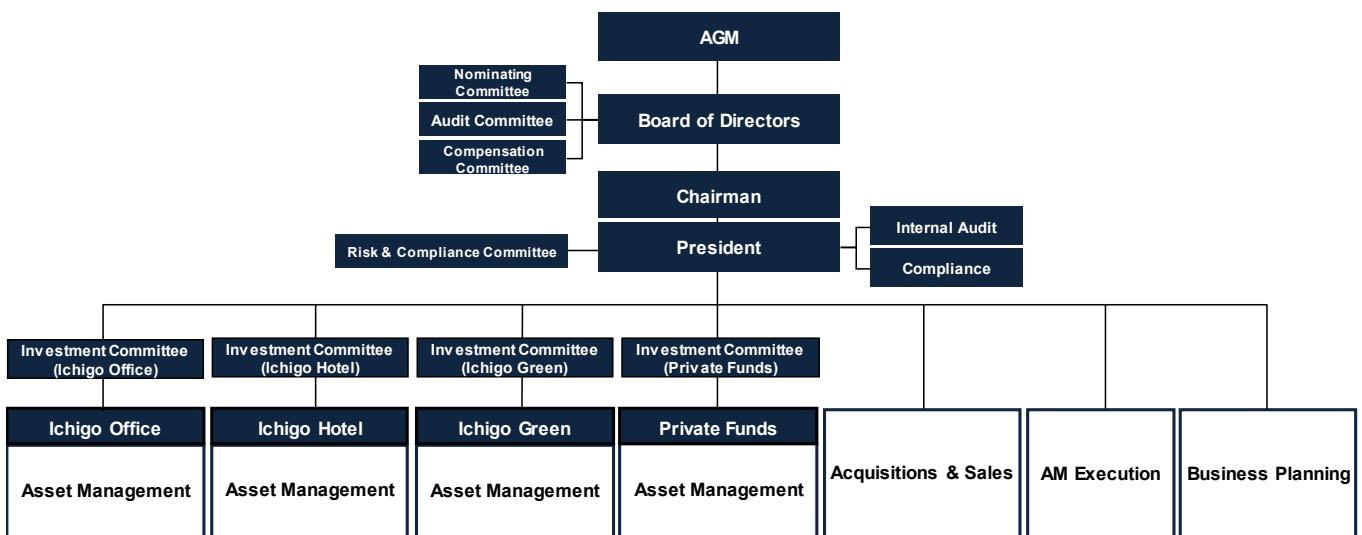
AGM

Nominating Committee

Audit Committee

Compensation Committee

Board of Directors

Chairman

Risk & Compliance Committee

President

Internal Audit

Compliance

Investment Committee (Ichigo Office)

Investment Committee (Ichigo Hotel)

Investment Committee (Ichigo Green)

Investment Committee (Private Funds)

Ichigo Office

Asset Management

Ichigo Hotel

Asset Management

Ichigo Green

Asset Management

Private Funds

Asset Management

Acquisitions & Sales

AM Execution

Business Planning